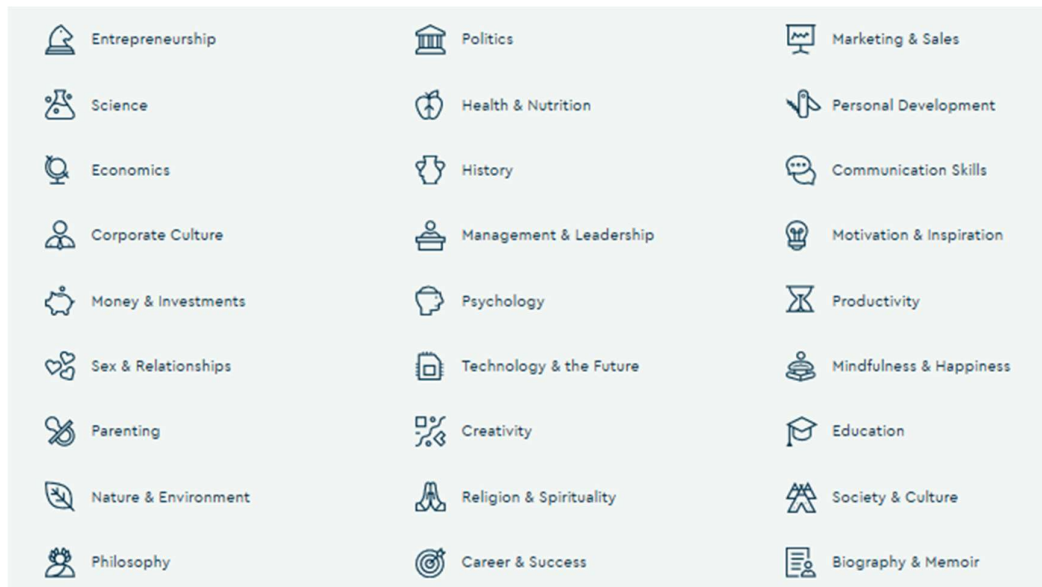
Entrepreneurship

Science

Economics

Corporate Culture

Money & Investments

Sex & Relationships

Parenting

Nature & Environment

Philosophy

Politics

Health & Nutrition

History

Management & Leadership

Psychology

Technology & the Future

Creativity

Religion & Spirituality

Career & Success

Marketing & Sales

Personal Development

Communication Skills

Motivation & Inspiration

Productivity

Mindfulness & Happiness

Education

Society & Culture

Biography & Memoir